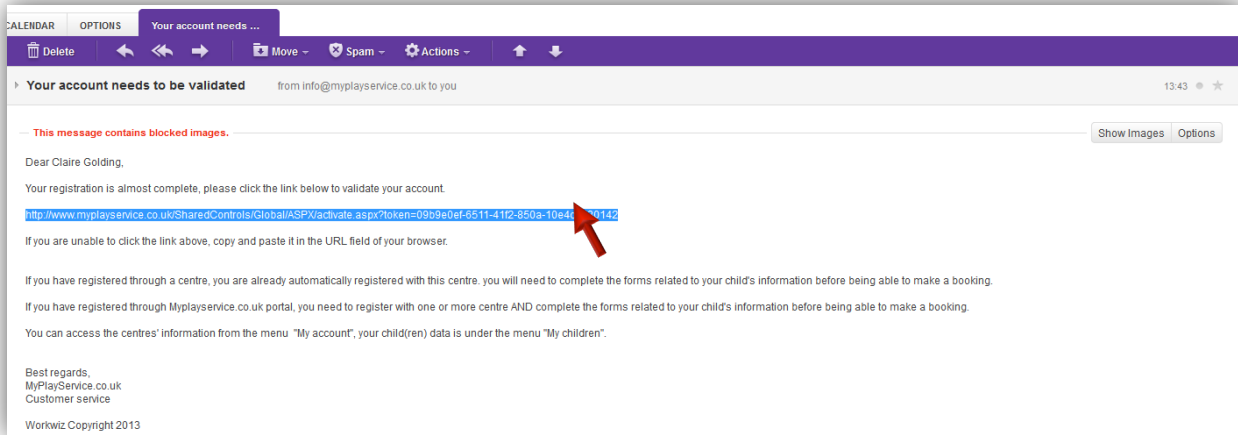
CALENDAR OPTIONS Your account needs ...

Delete Move Spam Actions

Your account needs to be validated from info@myplayservice.co.uk to you 13:43

This message contains blocked images. Show Images Options

Dear Claire Golding,

Your registration is almost complete, please click the link below to validate your account.

http://www.myplayservice.co.uk/SharedControls/Global/ASPX/activate.aspx?token=09b9e0ef-6511-41f2-850a-10e4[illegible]0142

If you are unable to click the link above, copy and paste it in the URL field of your browser.

If you have registered through a centre, you are already automatically registered with this centre. you will need to complete the forms related to your child's information before being able to make a booking.

If you have registered through Myplayservice.co.uk portal, you need to register with one or more centre AND complete the forms related to your child's information before being able to make a booking.

You can access the centres' information from the menu "My account", your child(ren) data is under the menu "My children".

Best regards,
MyPlayService.co.uk
Customer service

Workwiz Copyright 2013